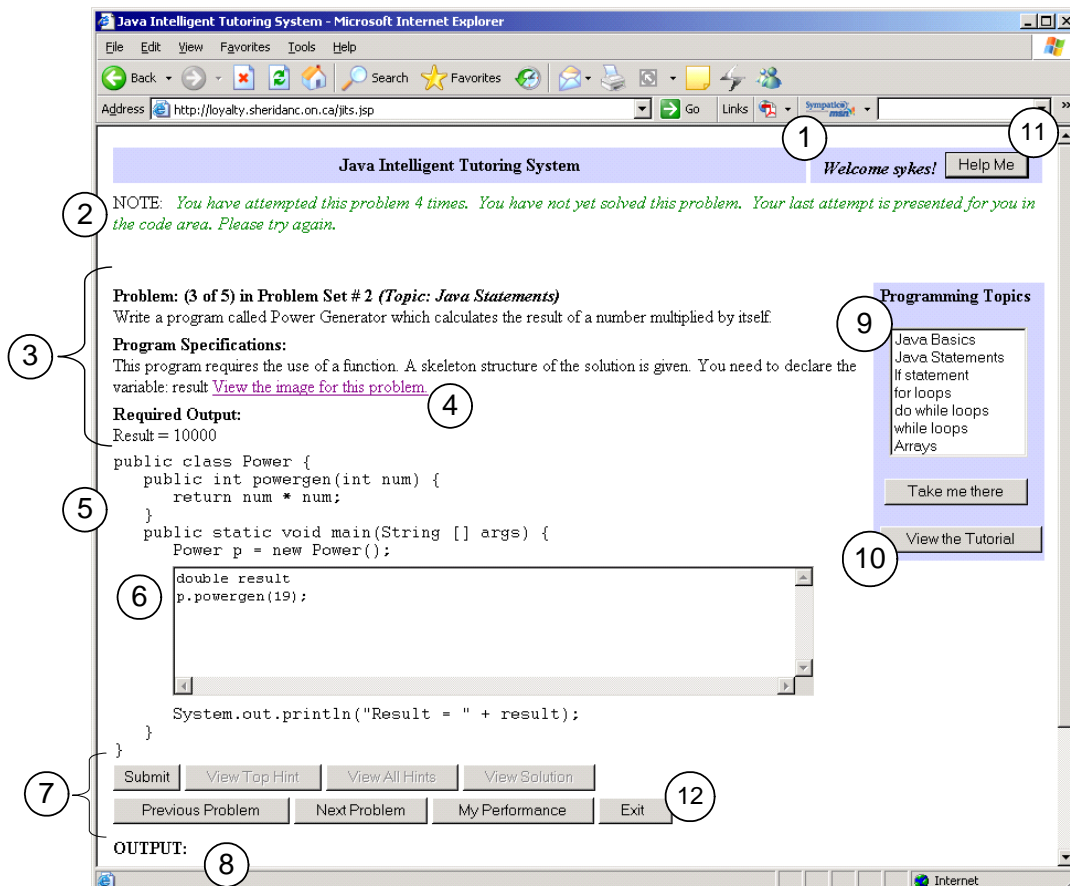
Java Intelligent Tutoring System - Microsoft Internet Explorer

File Edit View Favorites Tools Help

Back Search Favorites

Address http://loyalty.sheridanc.on.ca/jits.jsp Go Links

1

11

Java Intelligent Tutoring System

Welcome sykes! Help Me

2

NOTE: You have attempted this problem 4 times. You have not yet solved this problem. Your last attempt is presented for you in the code area. Please try again.

3

Problem: (3 of 5) in Problem Set # 2 (Topic: Java Statements)
Write a program called Power Generator which calculates the result of a number multiplied by itself.

Program Specifications:
This program requires the use of a function. A skeleton structure of the solution is given. You need to declare the variable: result View the image for this problem.

4

Required Output:
Result = 10000

Programming Topics

9

Java Basics
Java Statements
If statement
for loops
do while loops
while loops
Arrays

Take me there

View the Tutorial

10

5

public class Power {
public int powergen(int num) {
return num * num;
}
public static void main(String [] args) {
Power p = new Power();

6

double result
p.powergen(19);

System.out.println("Result = " + result);
}
}

7

Submit View Top Hint View All Hints View Solution

Previous Problem Next Problem My Performance Exit

12

OUTPUT:

8

Internet